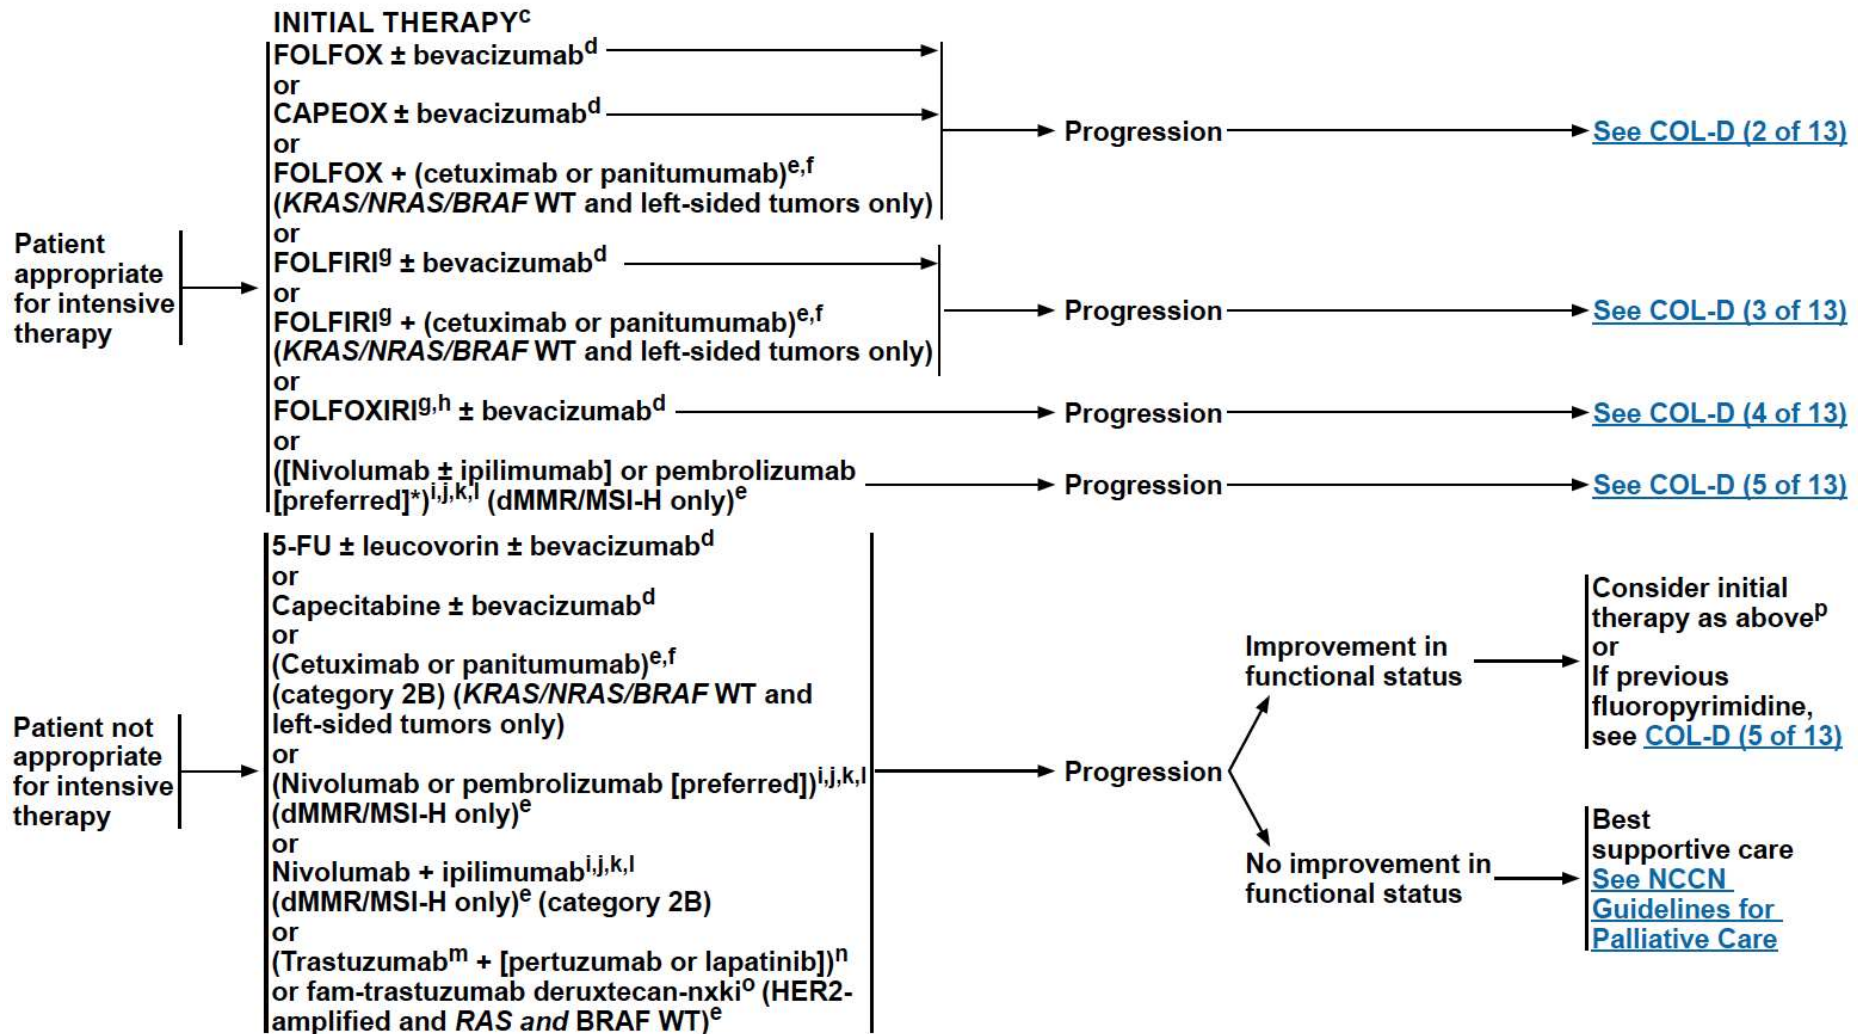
INITIAL THERAPY$^{c}$

Patient appropriate for intensive therapy

FOLFOX ± bevacizumab$^{d}$
or
CAPEOX ± bevacizumab$^{d}$
or
FOLFOX + (cetuximab or panitumumab)$^{e,f}$ (KRAS/NRAS/BRAF WT and left-sided tumors only)

Progression → See COL-D (2 of 13)

or
FOLFIRI$^{g}$ ± bevacizumab$^{d}$
or
FOLFIRI$^{g}$ + (cetuximab or panitumumab)$^{e,f}$ (KRAS/NRAS/BRAF WT and left-sided tumors only)

Progression → See COL-D (3 of 13)

or
FOLFOXIRI$^{g,h}$ ± bevacizumab$^{d}$ → Progression → See COL-D (4 of 13)
or
([Nivolumab ± ipilimumab] or pembrolizumab [preferred]*)$^{i,j,k,l}$ (dMMR/MSI-H only)$^{e}$ → Progression → See COL-D (5 of 13)

Patient not appropriate for intensive therapy

5-FU ± leucovorin ± bevacizumab$^{d}$
or
Capecitabine ± bevacizumab$^{d}$
or
(Cetuximab or panitumumab)$^{e,f}$ (category 2B) (KRAS/NRAS/BRAF WT and left-sided tumors only)
or
(Nivolumab or pembrolizumab [preferred])$^{i,j,k,l}$ (dMMR/MSI-H only)$^{e}$
or
Nivolumab + ipilimumab$^{i,j,k,l}$ (dMMR/MSI-H only)$^{e}$ (category 2B)
or
(Trastuzumab$^{m}$ + [pertuzumab or lapatinib])$^{n}$ or fam-trastuzumab deruxtecan-nxki$^{o}$ (HER2-amplified and RAS and BRAF WT)$^{e}$

Progression

Improvement in functional status → Consider initial therapy as above$^{p}$ or If previous fluoropyrimidine, see COL-D (5 of 13)

No improvement in functional status → Best supportive care See NCCN Guidelines for Palliative Care